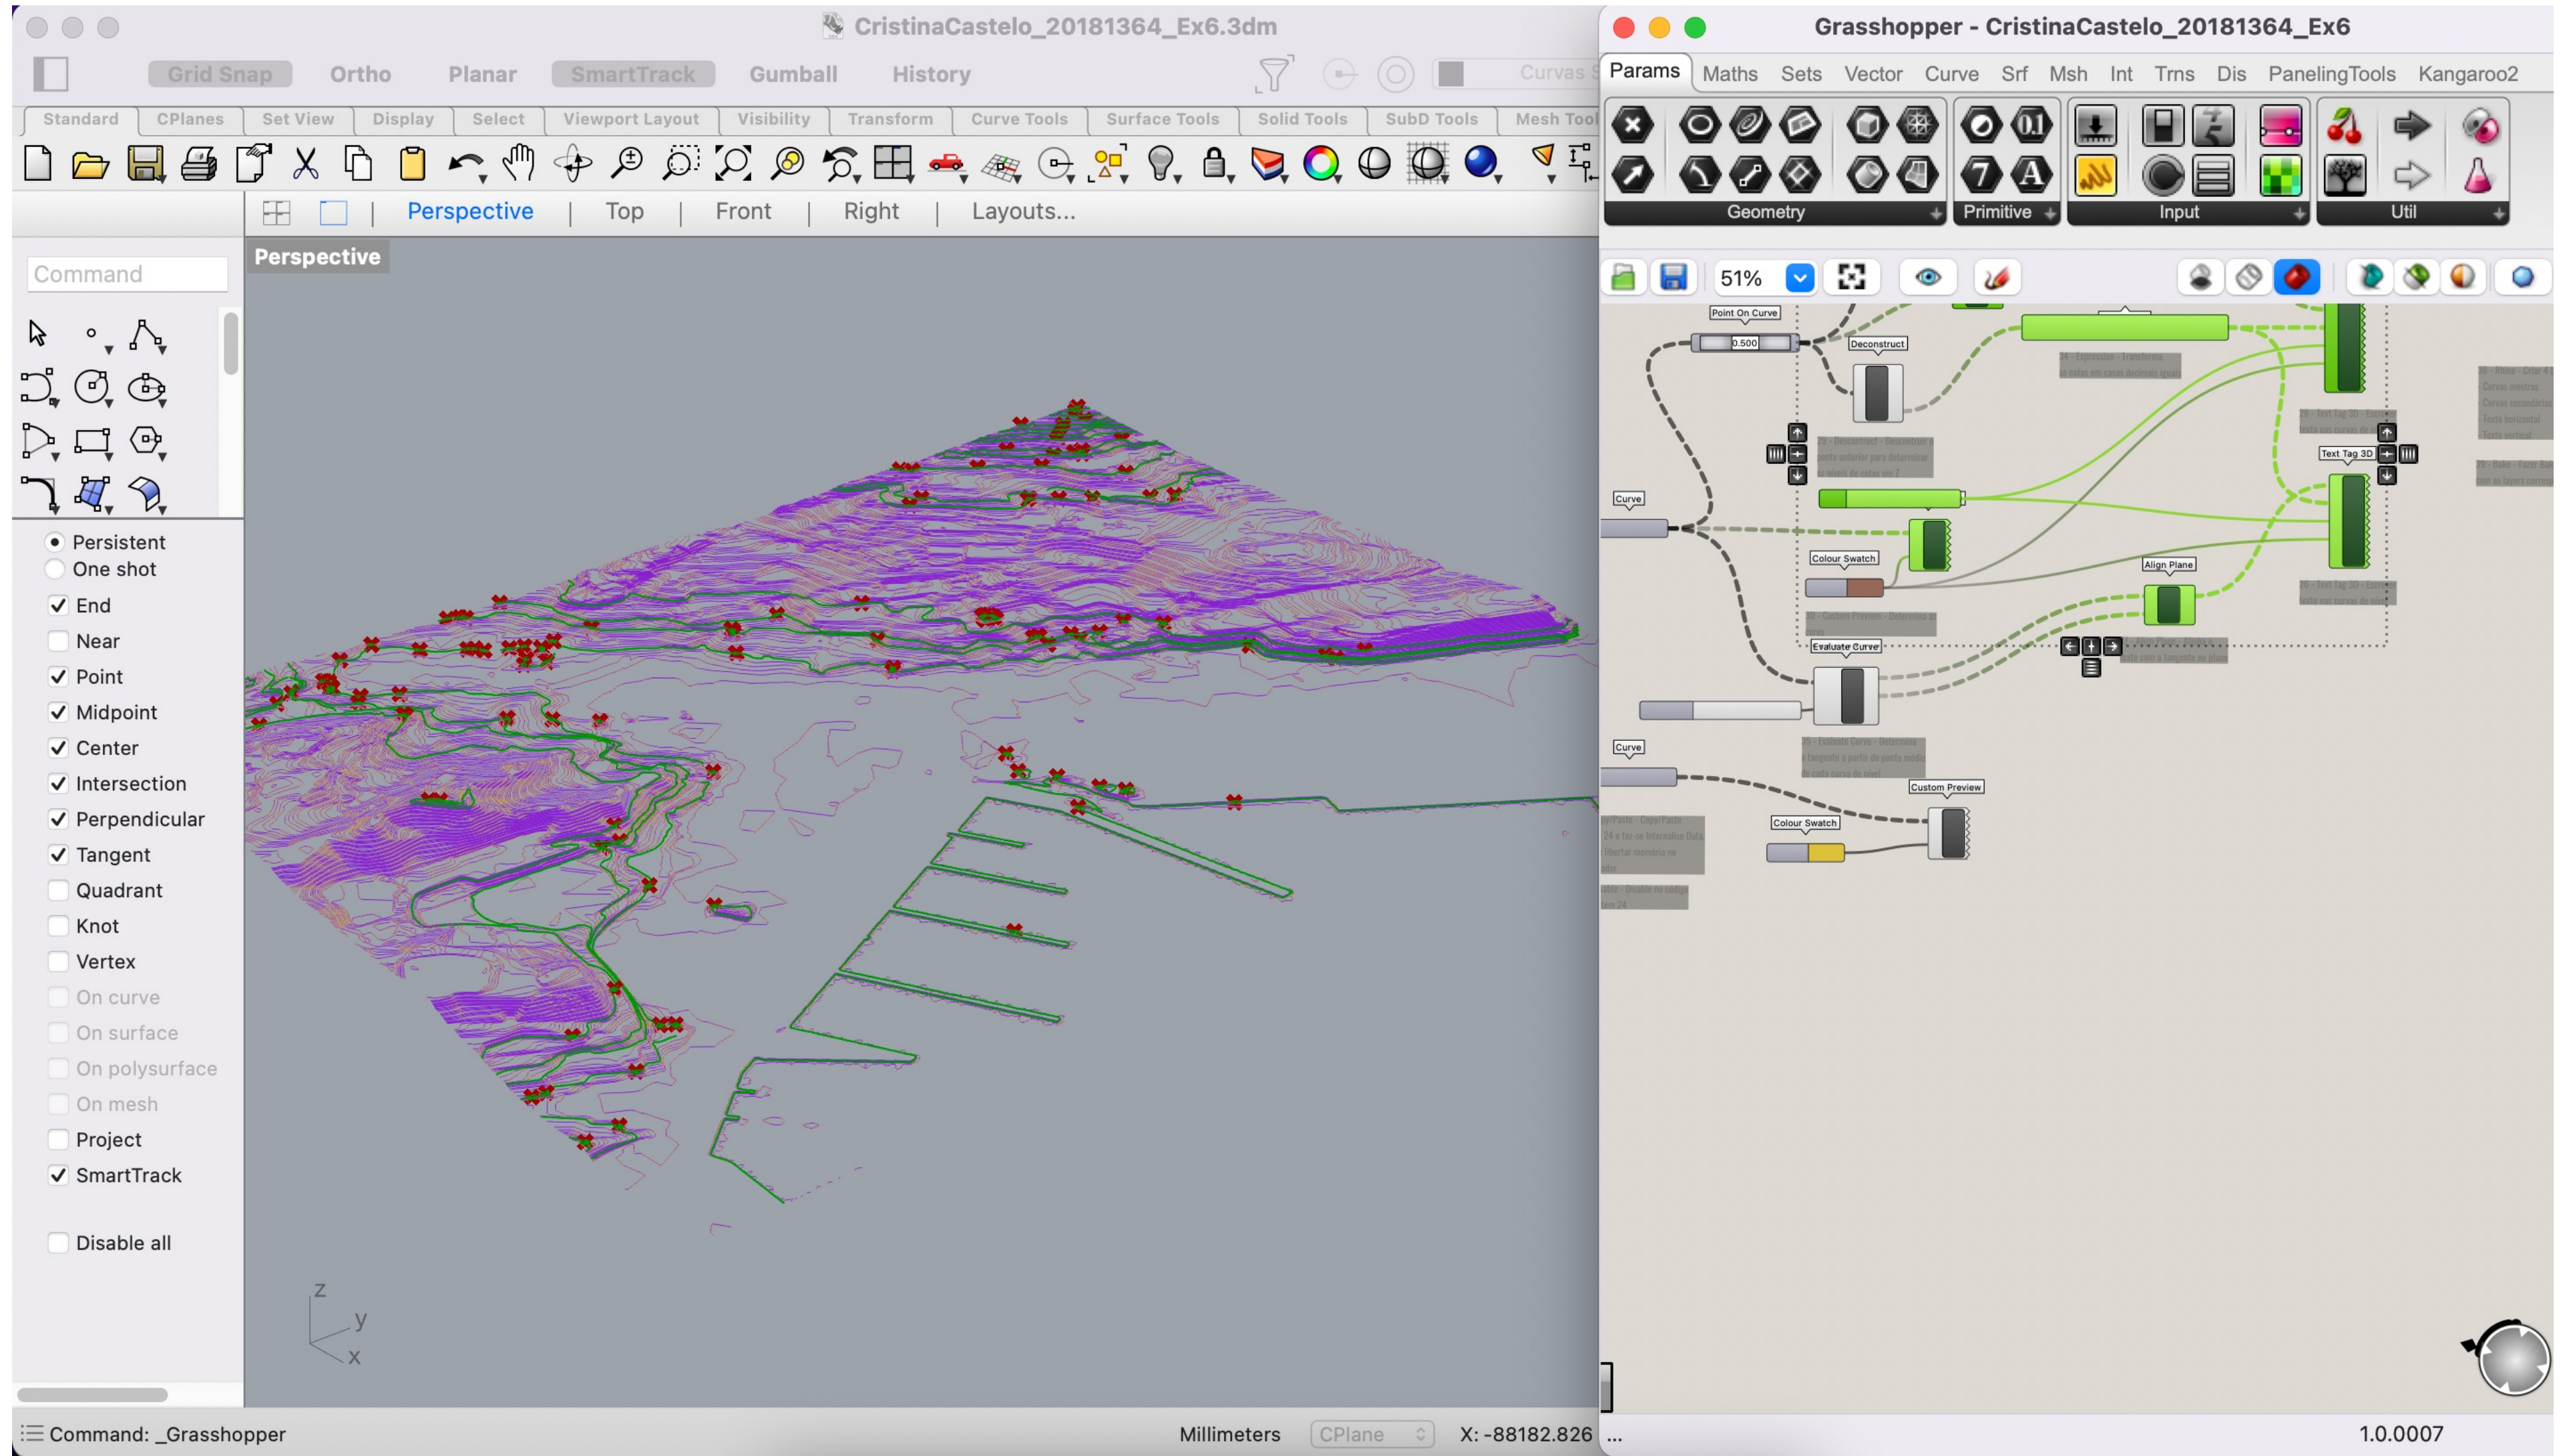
CristinaCastelo_20181364_Ex6.3dm

Grid Snap Ortho Planar SmartTrack Gumball History

Curvas

Standard CPlanes Set View Display Select Viewport Layout Visibility Transform Curve Tools Surface Tools Solid Tools SubD Tools Mesh Tool

Perspective | Top | Front | Right | Layouts...

Command

Perspective

Persistent
One shot
End
Near
Point
Midpoint
Center
Intersection
Perpendicular
Tangent
Quadrant
Knot
Vertex
On curve
On surface
On polysurface
On mesh
Project
SmartTrack

Disable all

z
y
x

Command: _Grasshopper

Millimeters CPlane X: -88182.826

Grasshopper - CristinaCastelo_20181364_Ex6

Params Maths Sets Vector Curve Srf Msh Int Trns Dis PanelingTools Kangaroo2

Geometry Primitive Input Util

51%

Point On Curve
0.500
Deconstruct
Curve
Colour Swatch
Align Plane
Text Tag 3D
Evaluate Curve
Curve
Custom Preview
Colour Swatch

1.0.0007